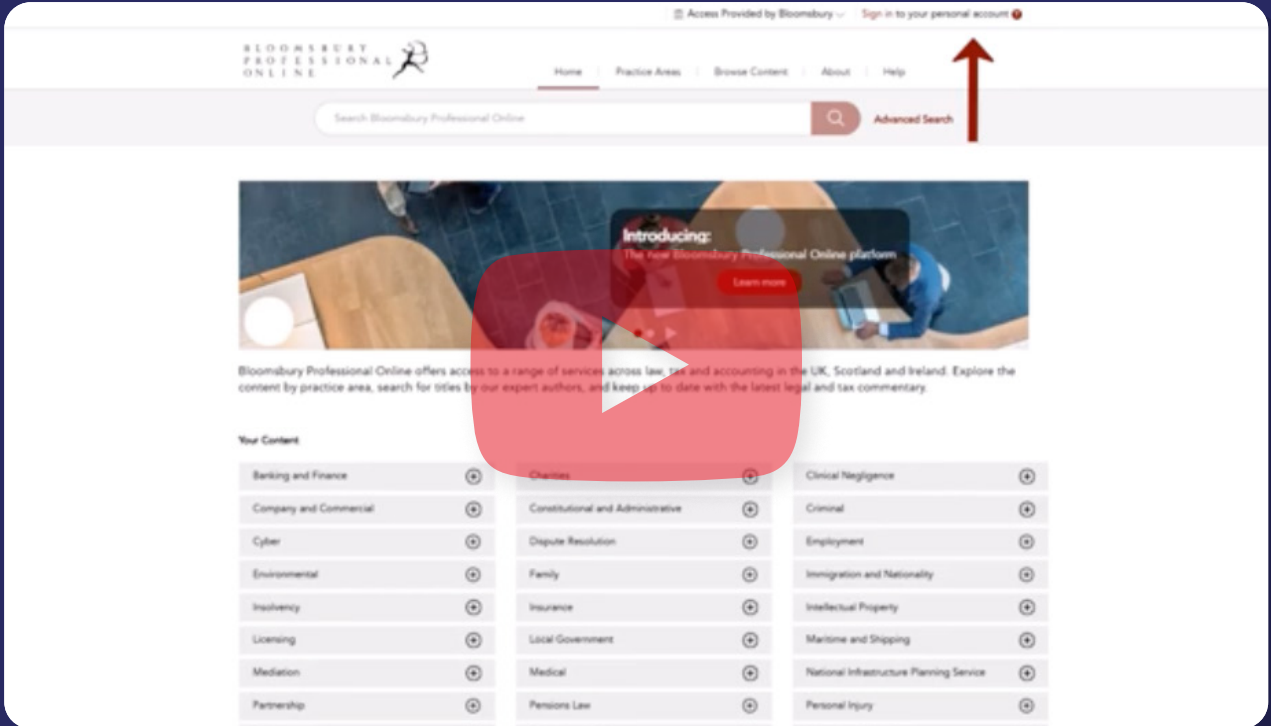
Access Provided by Bloomsbury Sign in to your personal account

BLOOMSBURY PROFESSIONAL ONLINE

Home | Practice Areas | Browse Content | About | Help

Search Bloomsbury Professional Online

Advanced Search

Introducing:
The new Bloomsbury Professional Online platform
Learn more

Bloomsbury Professional Online offers access to a range of services across law, tax and accounting in the UK, Scotland and Ireland. Explore the content by practice area, search for titles by our expert authors, and keep up to date with the latest legal and tax commentary.

Your Content

Banking and Finance
Company and Commercial
Cyber
Environmental
Insolvency
Licensing
Mediation
Partnership

Charities
Constitutional and Administrative
Dispute Resolution
Family
Insurance
Local Government
Medical
Pensions Law

Clinical Negligence
Criminal
Employment
Immigration and Nationality
Intellectual Property
Maritime and Shipping
National Infrastructure Planning Service
Personal Injury